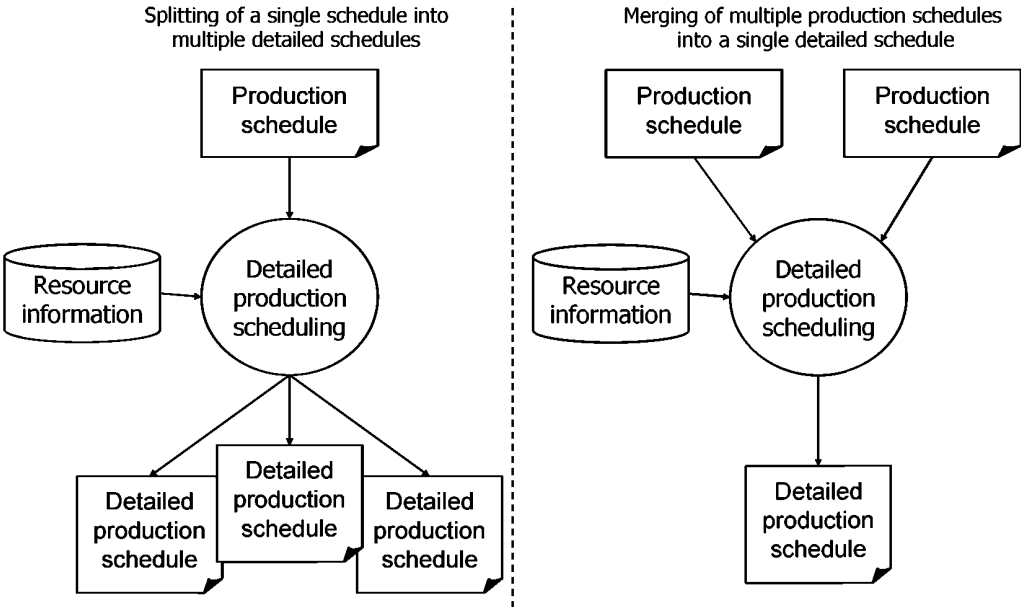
Splitting of a single schedule into multiple detailed schedules

Production schedule

Resource information

Detailed production scheduling

Detailed production schedule

Detailed production schedule

Detailed production schedule

Merging of multiple production schedules into a single detailed schedule

Production schedule

Production schedule

Resource information

Detailed production scheduling

Detailed production schedule